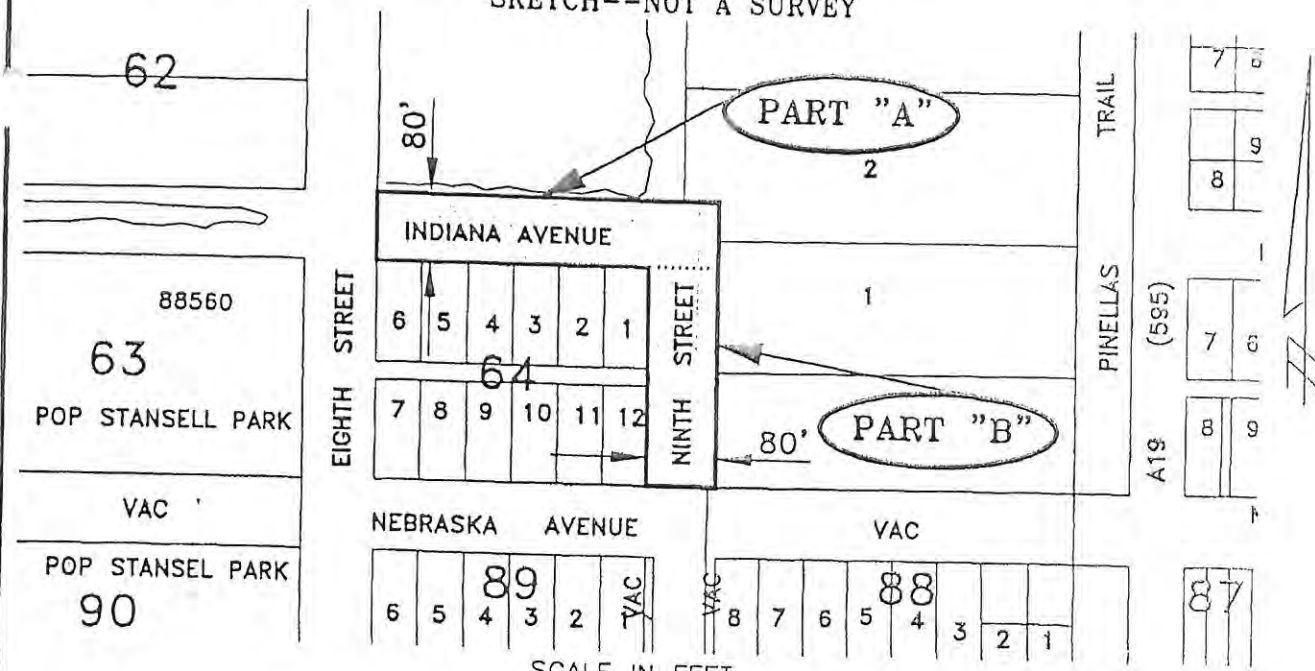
SKETCH--NOT A SURVEY

62

80'

PART "A"

2

TRAIL

7 8

9

8

INDIANA AVENUE

88560

63

POP STANSELL PARK

EIGHTH STREET

6 5 4 3 2 1

64

7 8 9 10 11 12

NINTH STREET

1

PINELLAS (595)

7 6

PART "B"

80'

A19

8 9

VAC

NEBRASKA AVENUE

VAC

POP STANSEL PARK

90

89

6 5 4 3 2 1

VAC

VAC

88

8 7 6 5 4 3 2 1

87

SCALE IN FEET